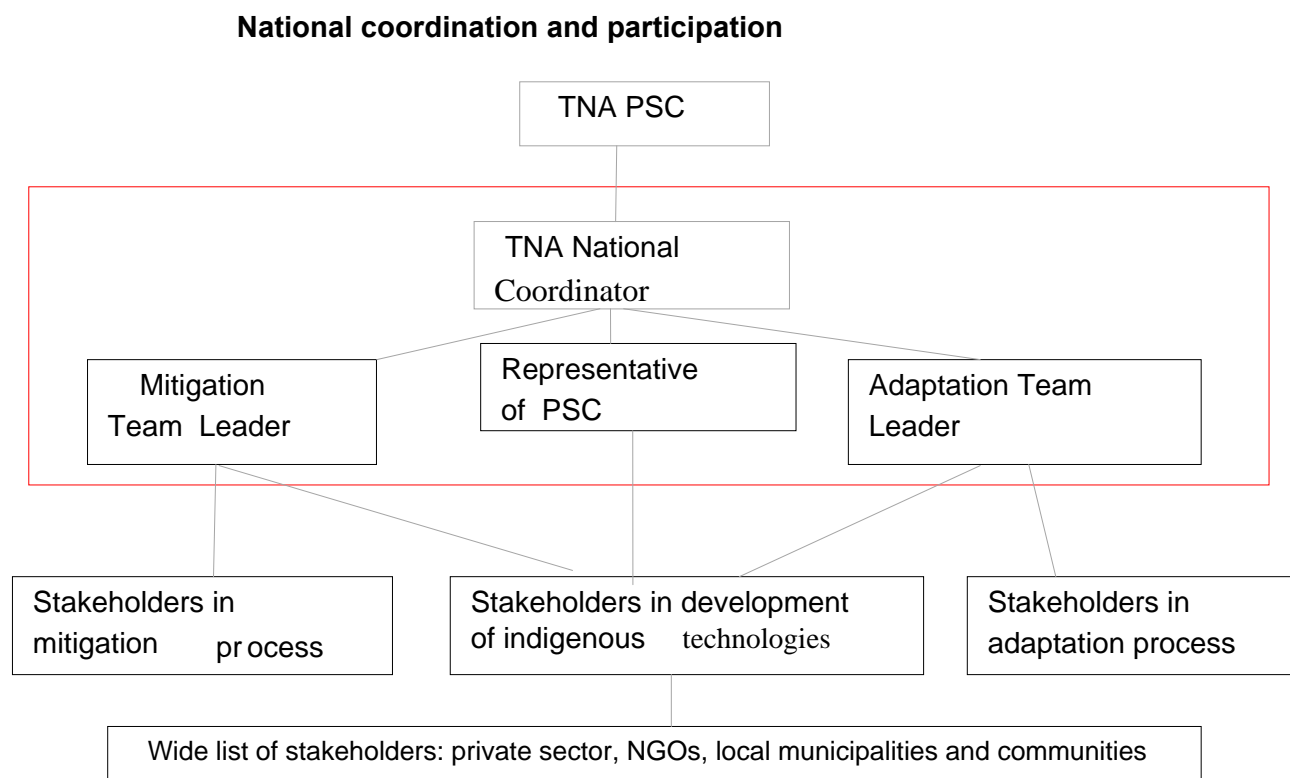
National coordination and participation

TNA PSC

TNA National Coordinator

Mitigation Team Leader

Representative of PSC

Adaptation Team Leader

Stakeholders in mitigation pr ocess

Stakeholders in development of indigenous technologies

Stakeholders in adaptation process

Wide list of stakeholders: private sector, NGOs, local municipalities and communities